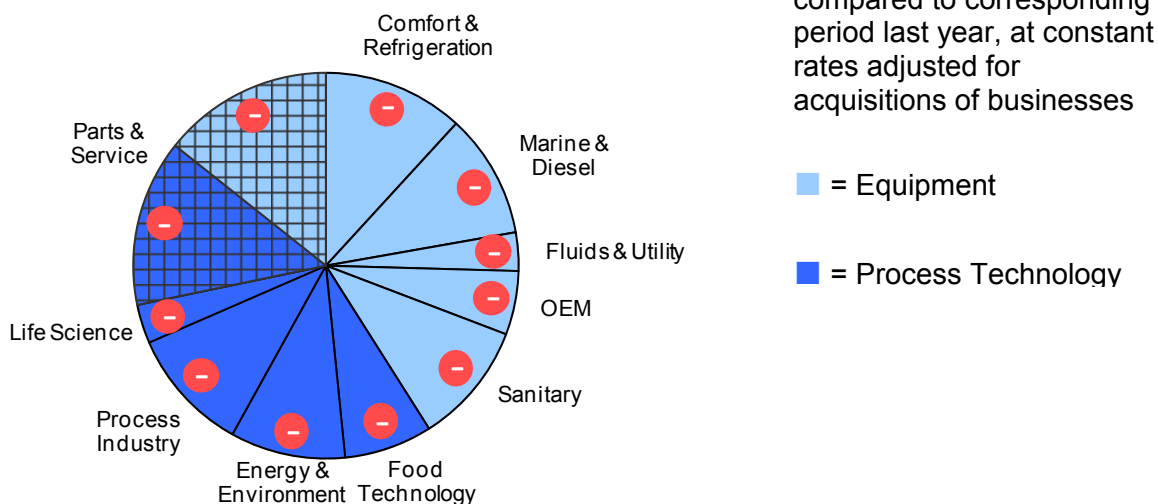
Comfort & Refrigeration

Marine & Diesel

Fluids & Utility

OEM

Sanitary

Food Technology

Energy & Environment

Process Industry

Life Science

Parts & Service

-
-
-
-
-
-
-
-
-
-
-

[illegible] compared to corresponding period last year, at constant rates adjusted for acquisitions of businesses

= Equipment

= Process Technology